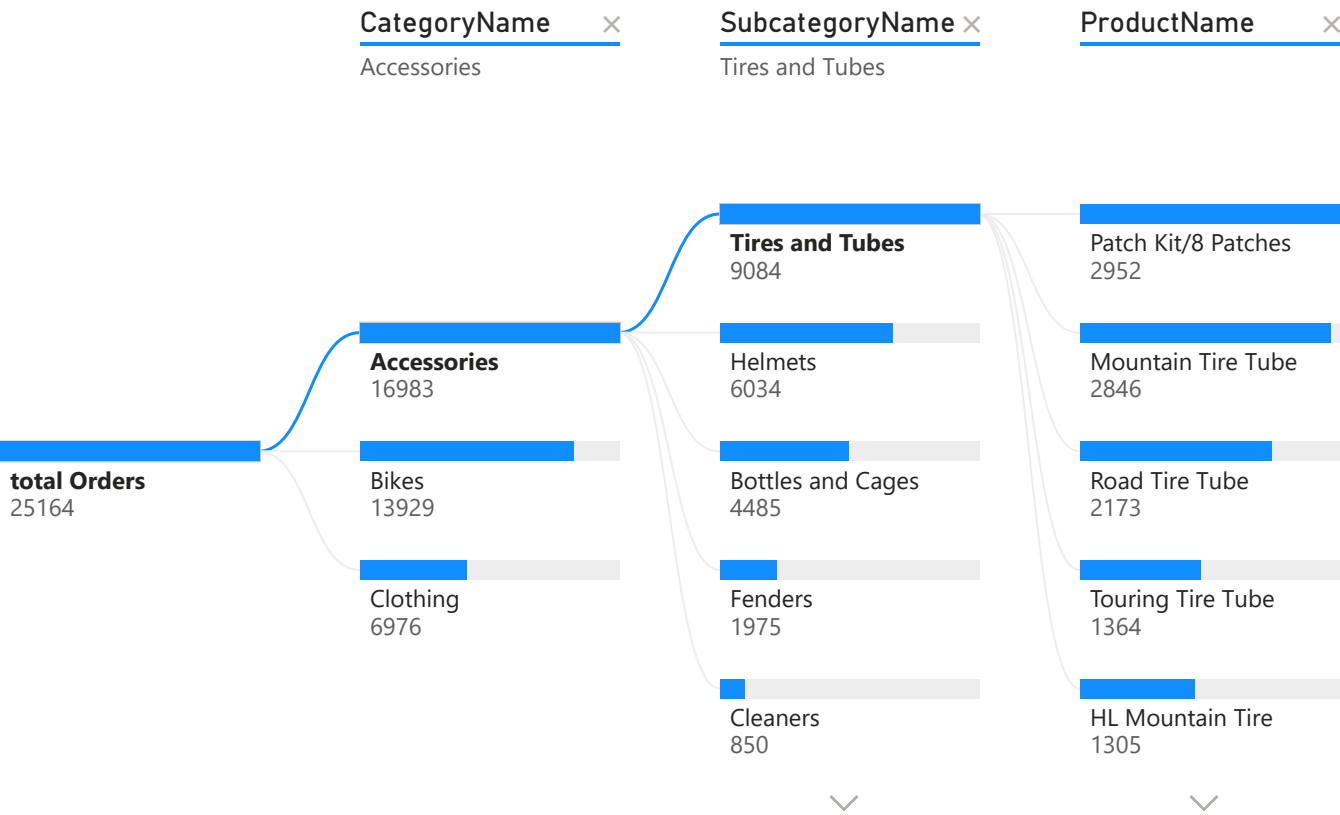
CategoryName ×
Accessories

SubcategoryName ×
Tires and Tubes

ProductName ×

total Orders
25164

Accessories
16983

Bikes
13929

Clothing
6976

Tires and Tubes
9084

Helmets
6034

Bottles and Cages
4485

Fenders
1975

Cleaners
850

Patch Kit/8 Patches
2952

Mountain Tire Tube
2846

Road Tire Tube
2173

Touring Tire Tube
1364

HL Mountain Tire
1305